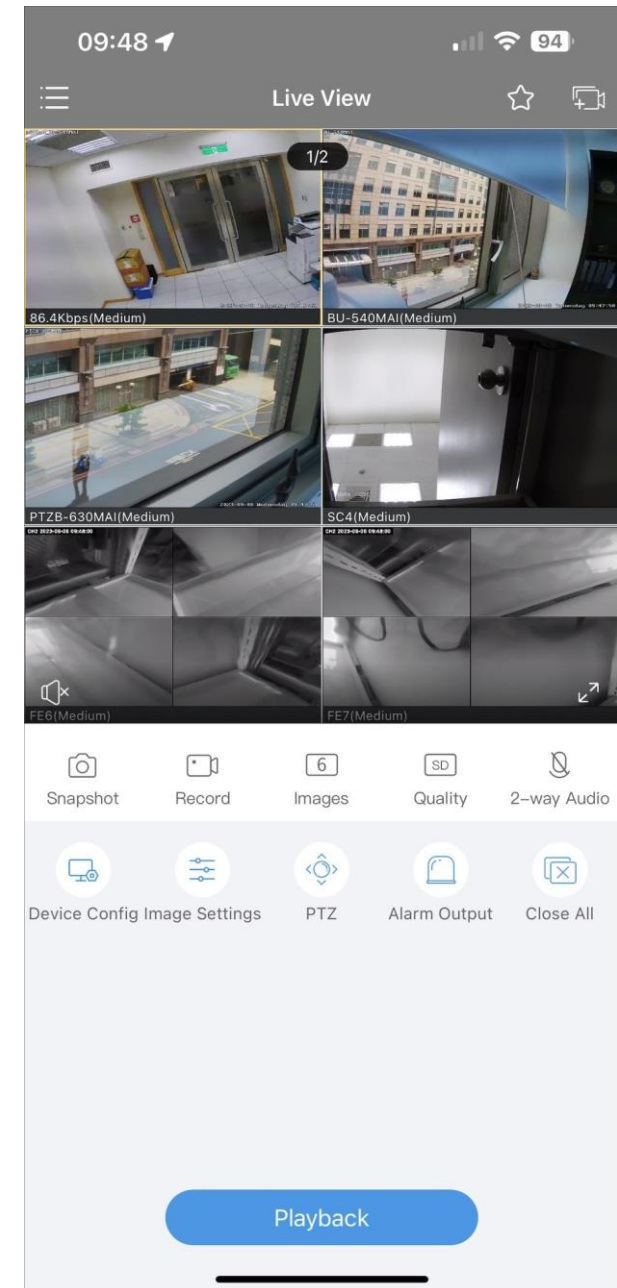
09:48

94

Live View

1/2

86.4Kbps(Medium)

BU-540MAI(Medium)

PTZB-630MAI(Medium)

SC4(Medium)

CH2 2023-09-06 09:48:00

CH2 2023-09-06 09:48:00

FE6(Medium)

FE7(Medium)

Snapshot

Record

6

Images

SD

Quality

2-way Audio

Device Config

Image Settings

PTZ

Alarm Output

Close All

Playback